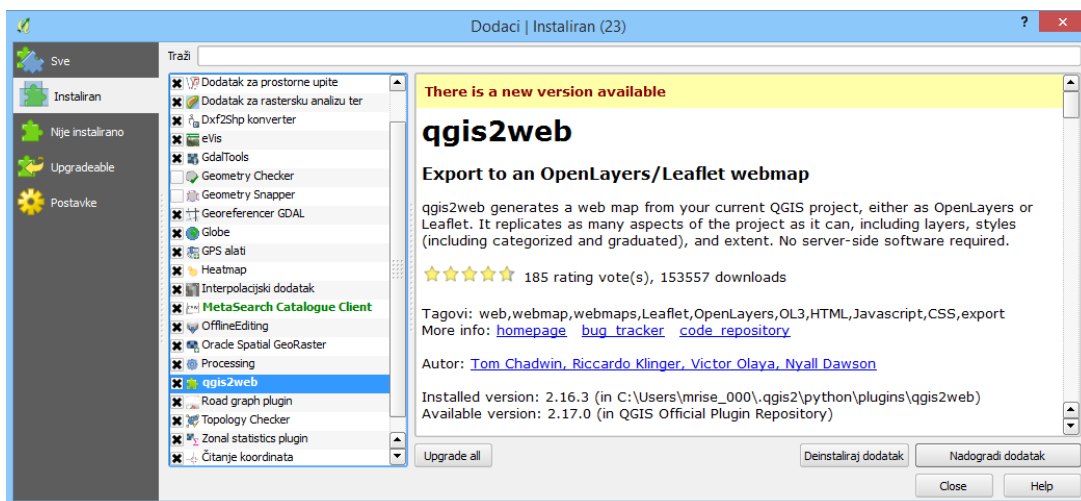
Dodaci | Instaliran (23)

?

Sve
Instaliran
Nije instalirano
Upgradeable
Postavke

Traži

Dodatak za prostorne upite
Dodatak za rastersku analizu ter
Dxf2Shp konverter
eVis
GdalTools
Geometry Checker
Geometry Snapper
Georeferencer GDAL
Globe
GPS alati
Heatmap
Interpolacijski dodatak
MetaSearch Catalogue Client
OfflineEditing
Oracle Spatial GeoRaster
Processing
qgis2web
Road graph plugin
Topology Checker
Zonal statistics plugin
Čitanje koordinata

There is a new version available

qgis2web

Export to an OpenLayers/Leaflet webmap

qgis2web generates a web map from your current QGIS project, either as OpenLayers or Leaflet. It replicates as many aspects of the project as it can, including layers, styles (including categorized and graduated), and extent. No server-side software required.

185 rating vote(s), 153557 downloads

Tagovi: web,webmap,webmaps,Leaflet,OpenLayers,OL3,HTML,Javascript,CSS,export
More info: homepage bug tracker code repository

Autor: Tom Chadwin, Riccardo Klinger, Victor Olaya, Nyall Dawson

Installed version: 2.16.3 (in C:\Users\mrise_000\.qgis2\python\plugins\qgis2web)
Available version: 2.17.0 (in QGIS Official Plugin Repository)

Upgrade all

Deinstaliraj dodatak

Nadogradi dodatak

Close

Help